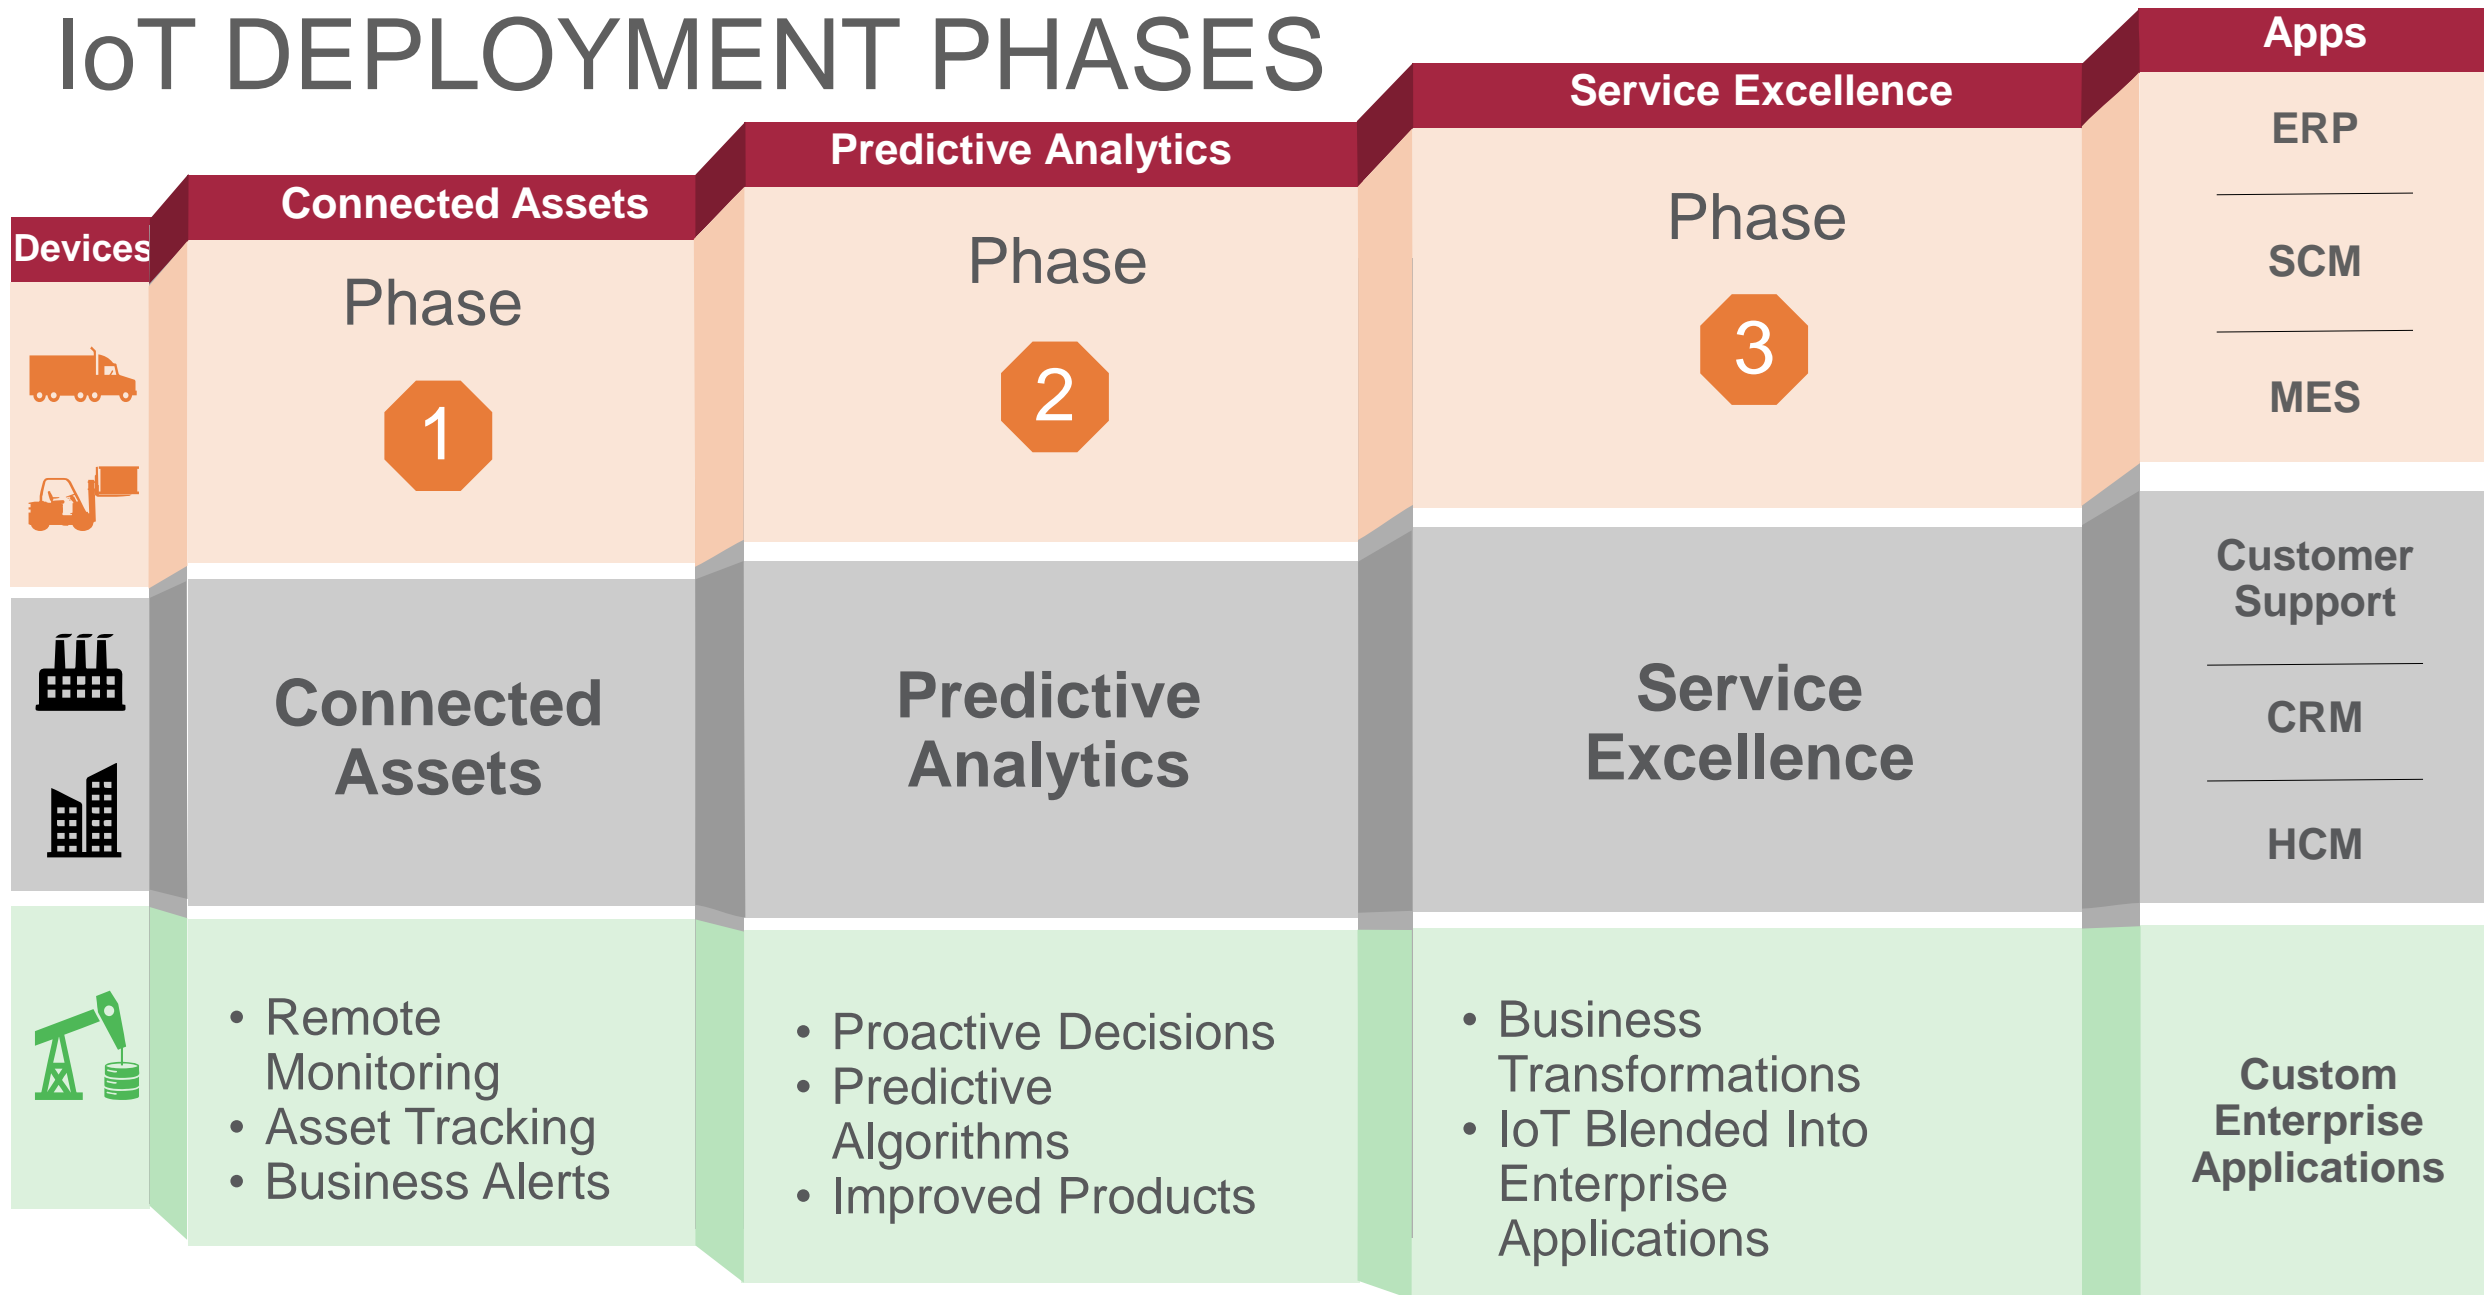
IoT DEPLOYMENT PHASES

Devices

Connected Assets

Phase

1

Connected Assets

• Remote Monitoring
• Asset Tracking
• Business Alerts

Predictive Analytics

Phase

2

Predictive Analytics

• Proactive Decisions
• Predictive Algorithms
• Improved Products

Service Excellence

Phase

3

Service Excellence

• Business Transformations
• IoT Blended Into Enterprise Applications

Apps

ERP

SCM

MES

Customer Support

CRM

HCM

Custom Enterprise Applications